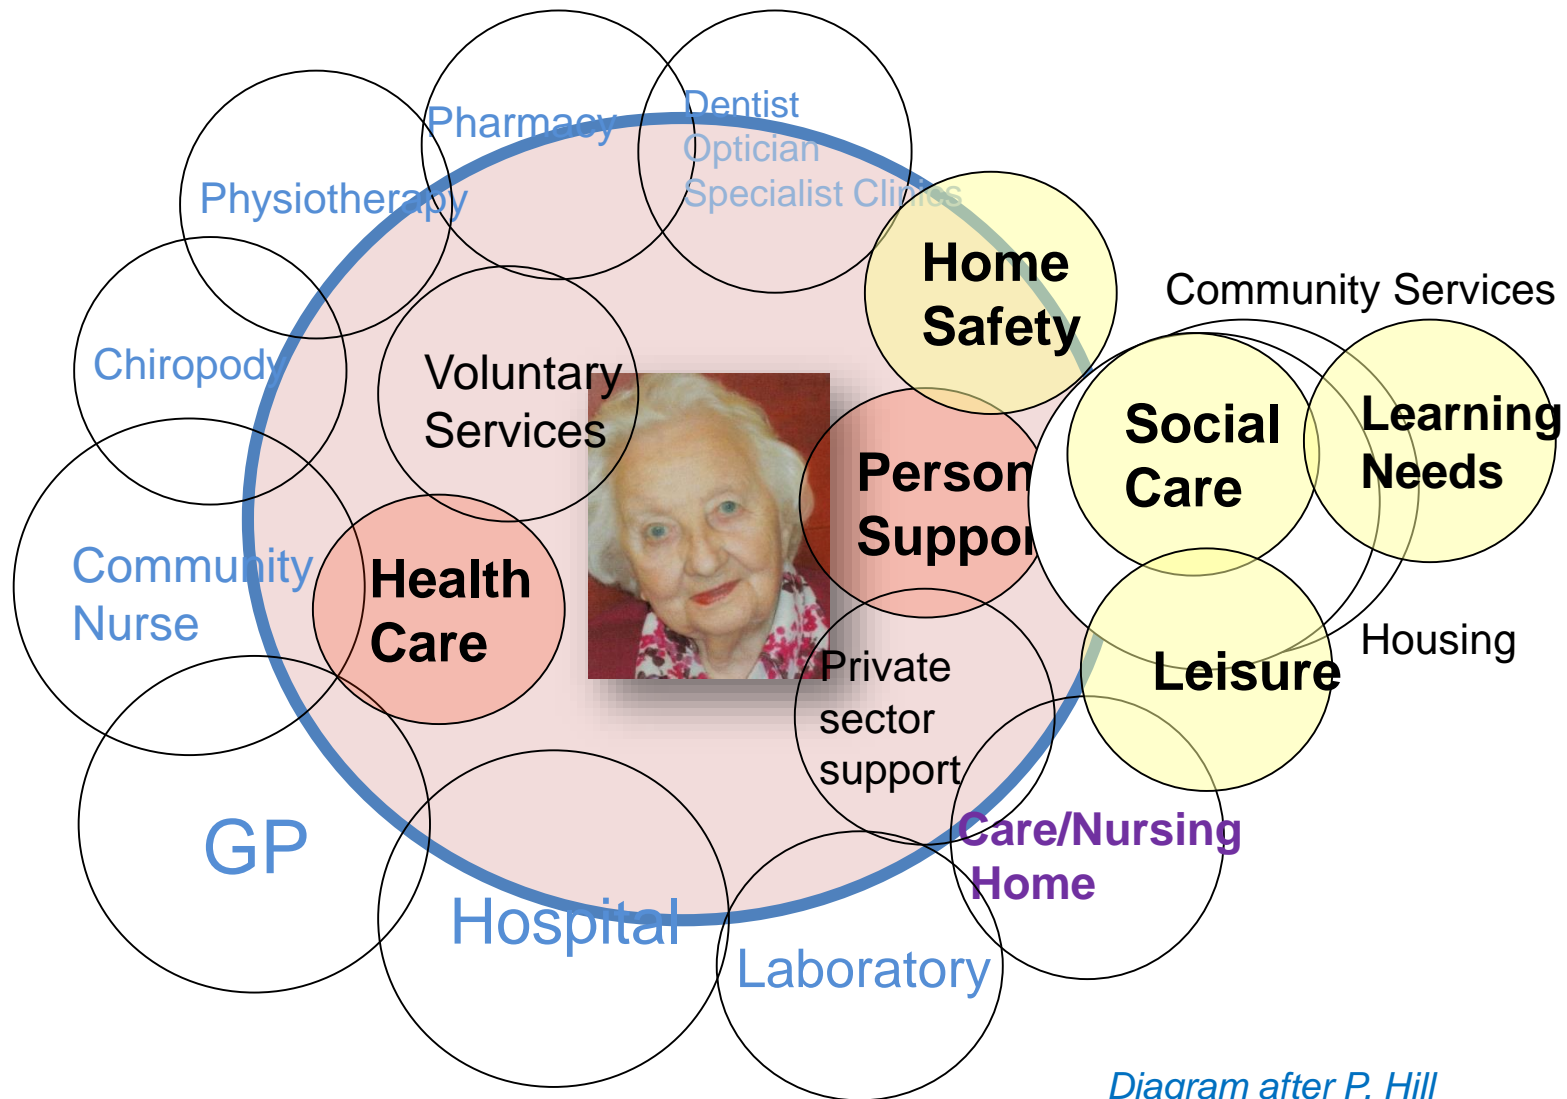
Pharmacy

Dentist
Optician
Specialist Clinics

Physiotherapy

Home Safety

Community Services

Chiropody

Voluntary Services

Social Care

Learning Needs

Person Suppor

Community Nurse

Health Care

Housing

Private sector support

Leisure

GP

Care/Nursing Home

Hospital

Laboratory

Diagram after P. Hill